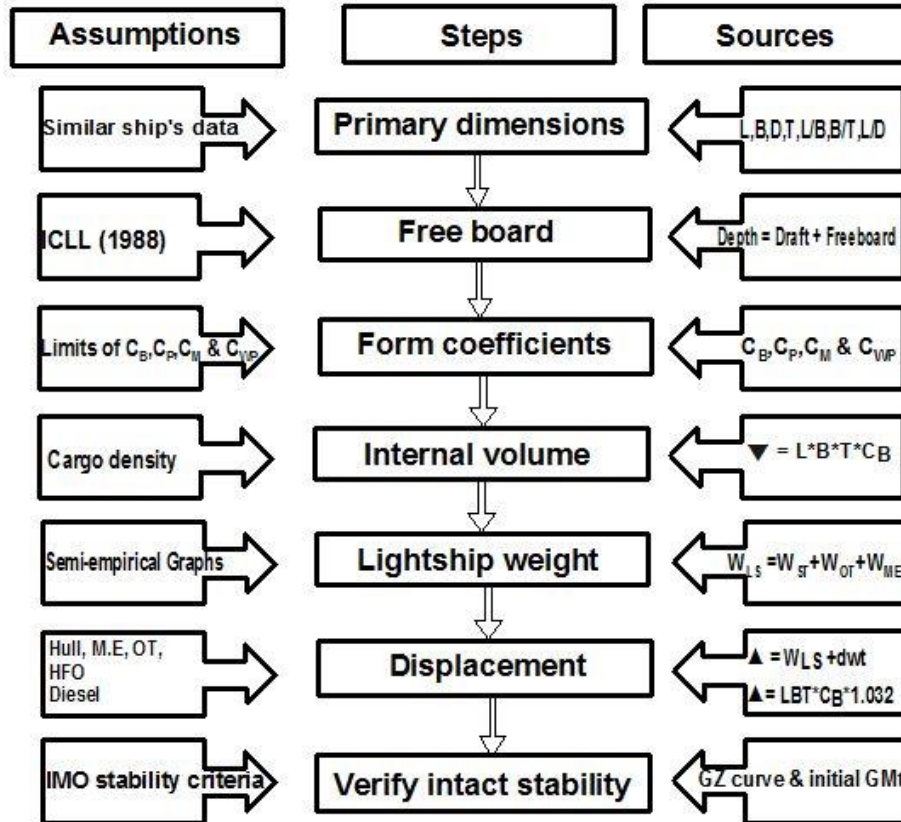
Assumptions

Steps

Sources

Similar ship's data

Primary dimensions

L,B,D,T,L/B,B/T,L/D

ICLL (1988)

Free board

Depth = Draft + Freeboard

Limits of $C_B$,$C_P$,$C_M$ & $C_{WP}$

Form coefficients

$C_B$,$C_P$,$C_M$ & $C_{WP}$

Cargo density

Internal volume

$\nabla$ = L*B*T*$C_B$

Semi-empirical Graphs

Lightship weight

$W_{LS}$ =$W_{ST}$+$W_{OT}$+$W_{ME}$

Hull, M.E, OT, HFO Diesel

Displacement

$\blacktriangle$ = $W_{LS}$ +dwt

$\blacktriangle$= LBT*$C_B$*1.032

IMO stability criteria

Verify intact stability

GZ curve & initial GMt